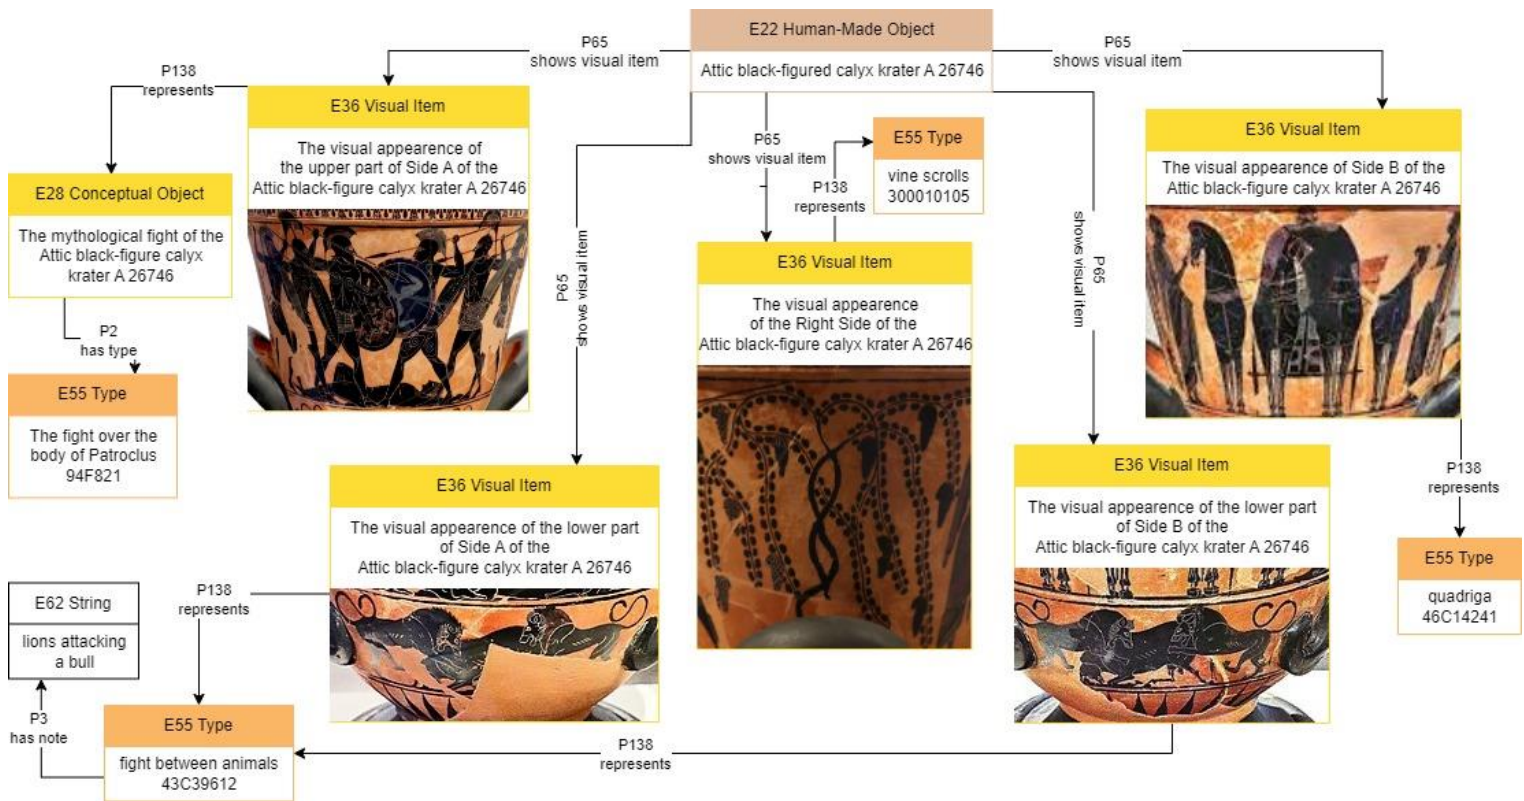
E22 Human-Made Object

Attic black-figured calyx krater A 26746

P65
shows visual item

P65
shows visual item

P138
represents

E36 Visual Item

The visual appearence of the upper part of Side A of the Attic black-figure calyx krater A 26746

E28 Conceptual Object

The mythological fight of the Attic black-figure calyx krater A 26746

P2
has type

E55 Type

The fight over the body of Patroclus 94F821

P65
shows visual item

P65
shows visual item

E55 Type

vine scrolls 300010105

P138
represents

E36 Visual Item

The visual appearence of the Right Side of the Attic black-figure calyx krater A 26746

P65
shows visual item

E36 Visual Item

The visual appearence of Side B of the Attic black-figure calyx krater A 26746

P138
represents

E55 Type

quadriga 46C14241

E36 Visual Item

The visual appearence of the lower part of Side A of the Attic black-figure calyx krater A 26746

E36 Visual Item

The visual appearence of the lower part of Side B of the Attic black-figure calyx krater A 26746

E62 String

lions attacking a bull

P138
represents

P3
has note

E55 Type

fight between animals 43C39612

P138
represents